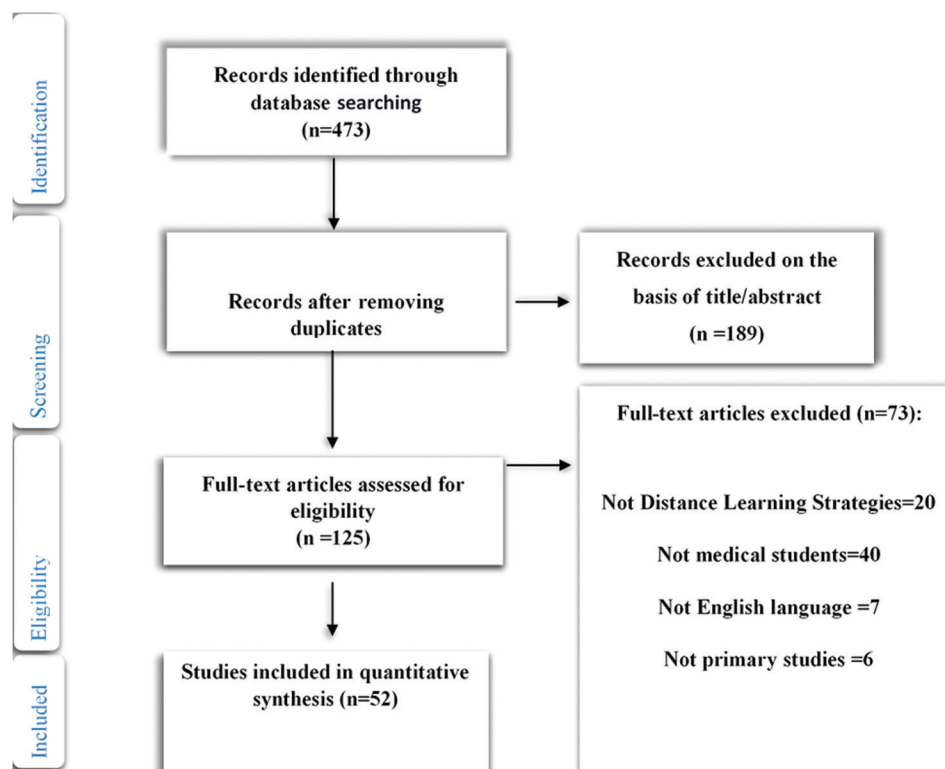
Identification

Records identified through database searching (n=473)

Screening

Records after removing duplicates

Records excluded on the basis of title/abstract (n =189)

Eligibility

Full-text articles assessed for eligibility (n =125)

Full-text articles excluded (n=73):

Not Distance Learning Strategies=20

Not medical students=40

Not English language =7

Not primary studies =6

Included

Studies included in quantitative synthesis (n=52)